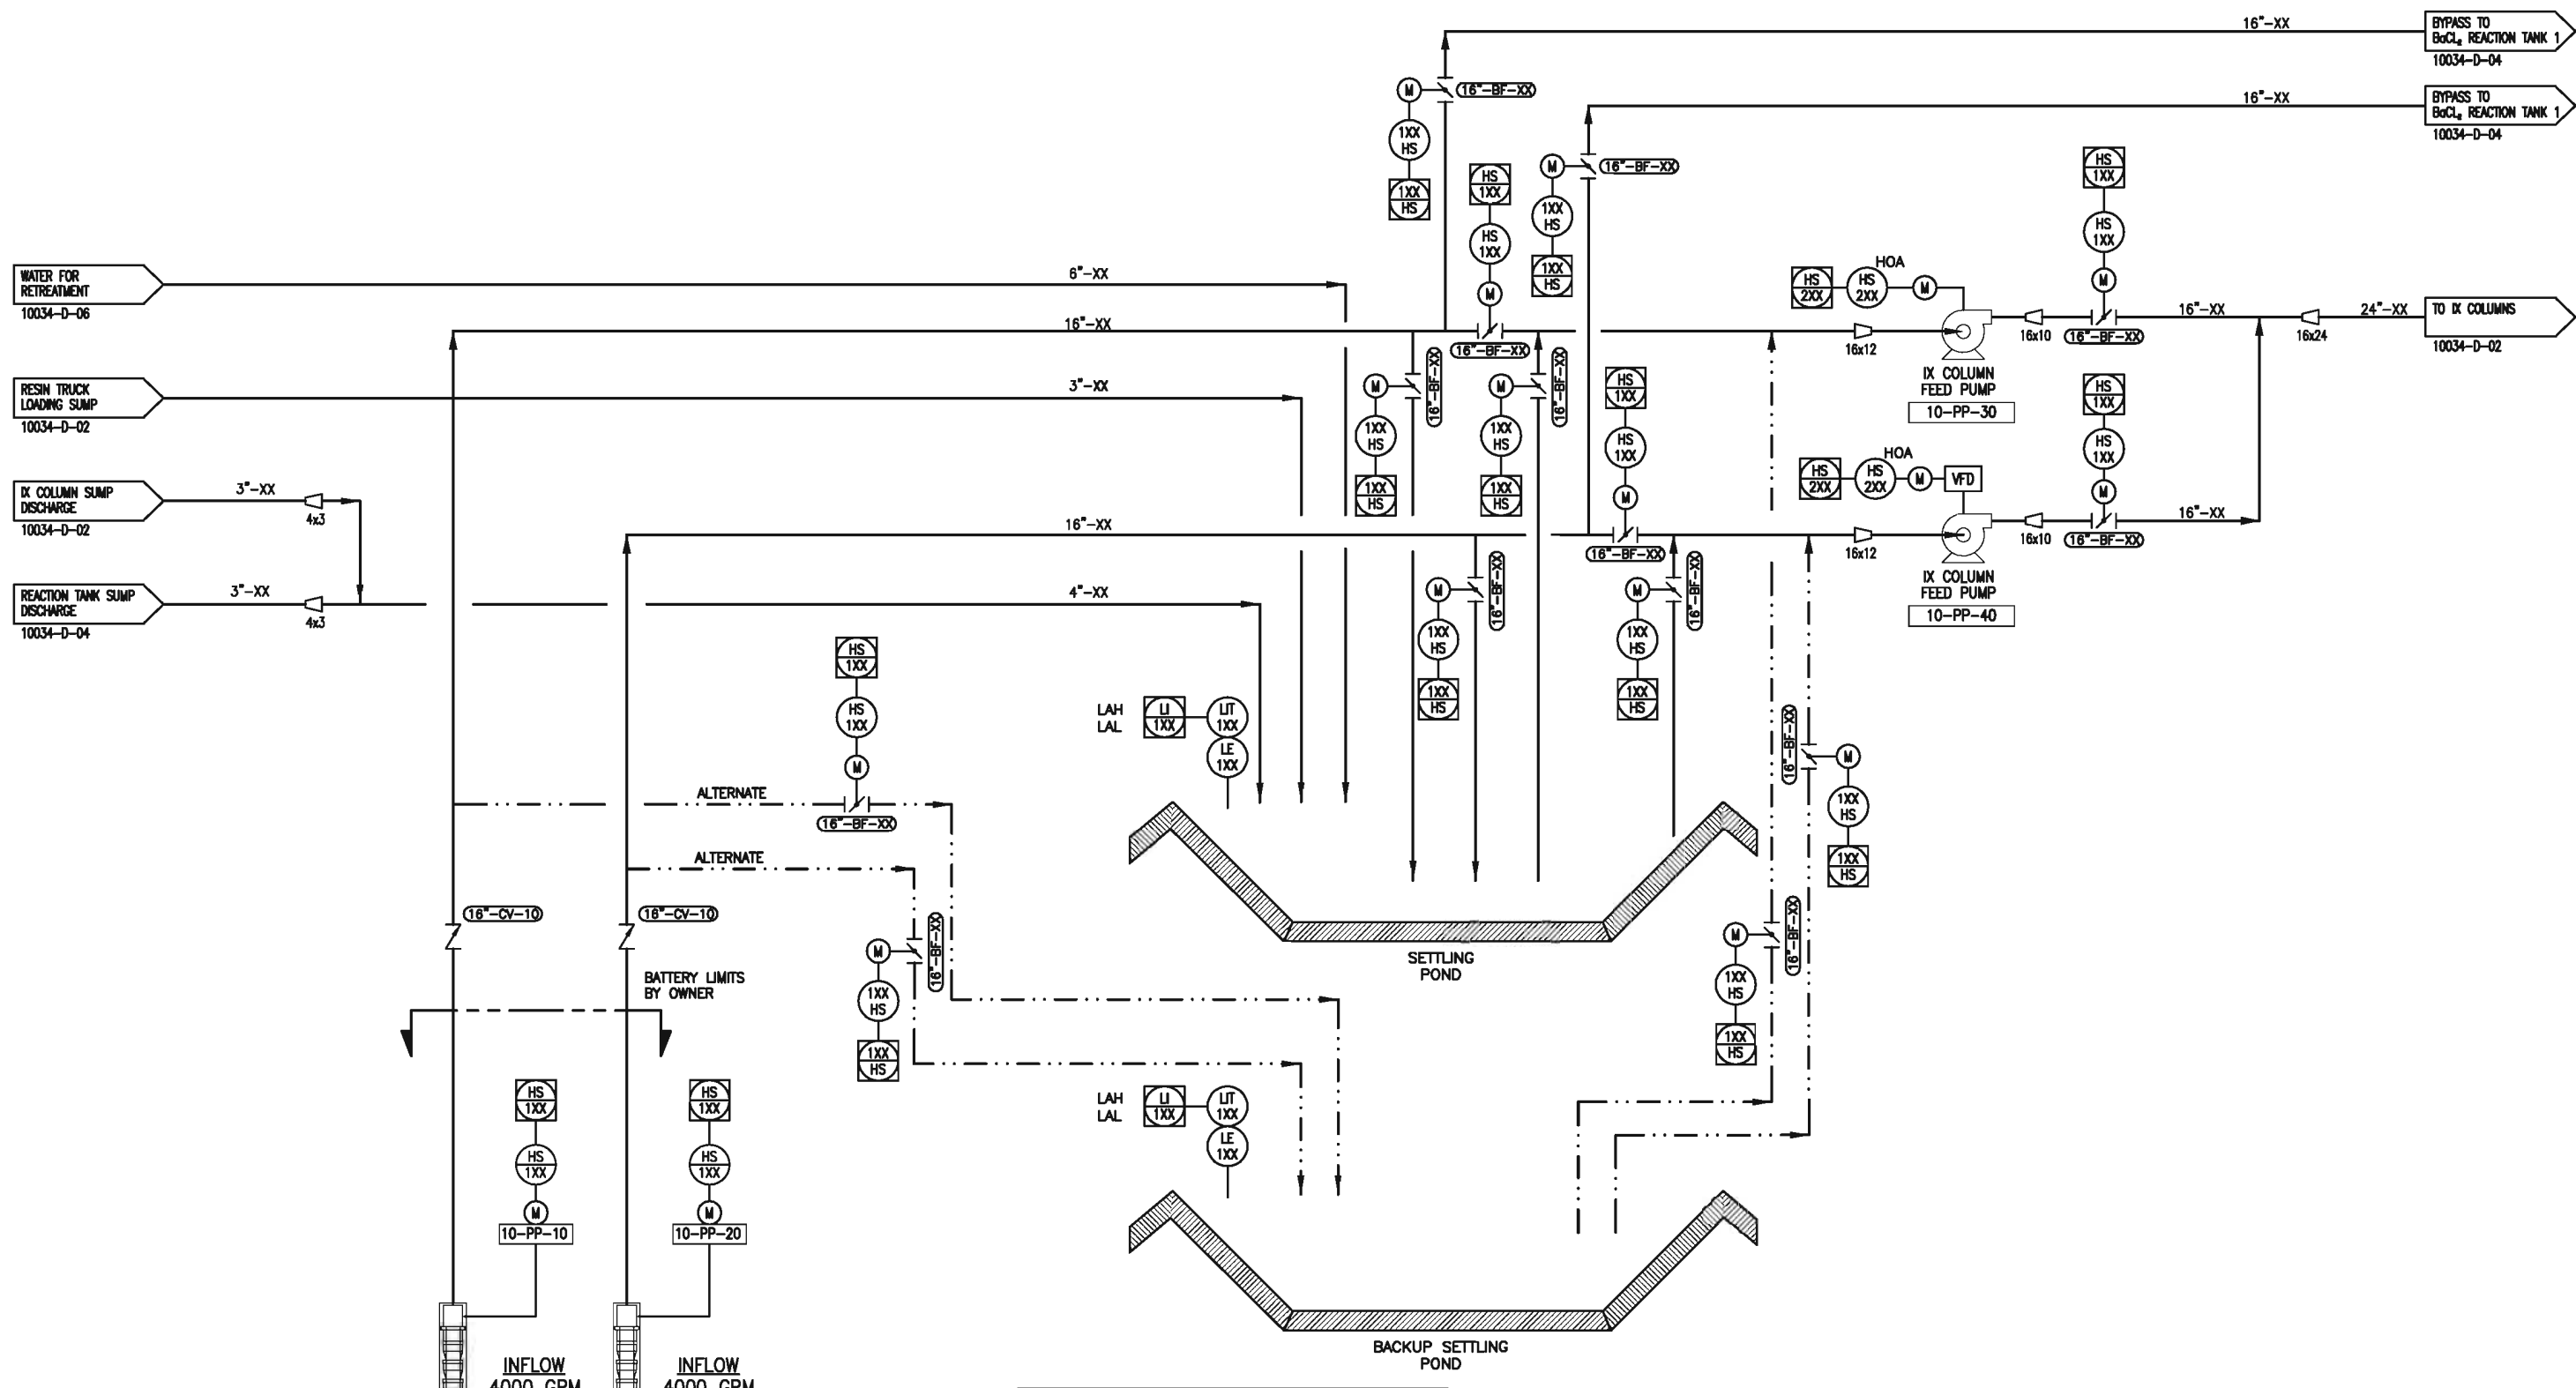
16"–XX
BYPASS TO
BaCl$_2$ REACTION TANK 1
10034–D–04

16"–XX
BYPASS TO
BaCl$_2$ REACTION TANK 1
10034–D–04

M
16"–BF–XX
1XX
HS
1XX
HS

HS
1XX
HS
1XX
M

M
16"–BF–XX
1XX
HS
1XX
HS

HS
1XX
HS
1XX
M

WATER FOR
RETREATMENT
10034–D–06
6"–XX

16"–XX
16"–BF–XX

HS
2XX
HOA
HS
2XX
M
16x12
IX COLUMN
FEED PUMP
10–PP–30
16x10
16"–BF–XX
16"–XX
16x24
24"–XX
TO IX COLUMNS
10034–D–02

RESIN TRUCK
LOADING SUMP
10034–D–02
3"–XX

M
16"–BF–XX
1XX
HS
1XX
HS

M
16"–BF–XX
1XX
HS
1XX
HS

HS
1XX
HS
1XX
M

HS
1XX
HS
1XX
M

HS
2XX
HOA
HS
2XX
M
VFD

IX COLUMN SUMP
DISCHARGE
10034–D–02
3"–XX
4x3

16"–XX
16"–BF–XX
16x12
IX COLUMN
FEED PUMP
10–PP–40
16x10
16"–BF–XX
16"–XX

REACTION TANK SUMP
DISCHARGE
10034–D–04
3"–XX
4x3
4"–XX

M
16"–BF–XX
1XX
HS
1XX
HS

M
16"–BF–XX
1XX
HS
1XX
HS

HS
1XX
HS
1XX
M

LAH
LAL
LI
1XX
LIT
1XX
LE
1XX

16"–BF–XX
M
1XX
HS
1XX
HS

ALTERNATE
16"–BF–XX
ALTERNATE

SETTLING
POND

16"–CV–10
16"–CV–10

M
16"–BF–XX
1XX
HS
1XX
HS

BATTERY LIMITS
BY OWNER

M
16"–BF–XX
1XX
HS
1XX
HS

LAH
LAL
LI
1XX
LIT
1XX
LE
1XX

HS
1XX
HS
1XX
M
10–PP–10

HS
1XX
HS
1XX
M
10–PP–20

BACKUP SETTLING
POND

INFLOW
4000 GPM
INFLOW
4000 GPM